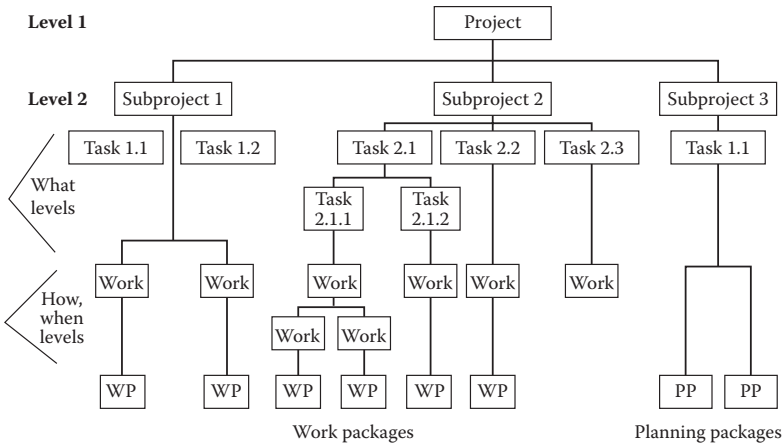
Level 1

Project

Level 2

Subproject 1

Subproject 2

Subproject 3

Task 1.1

Task 1.2

Task 2.1

Task 2.2

Task 2.3

Task 1.1

What levels

Task 2.1.1

Task 2.1.2

Work

Work

Work

Work

Work

Work

How, when levels

Work

Work

WP

WP

WP

WP

WP

WP

PP

PP

Work packages

Planning packages